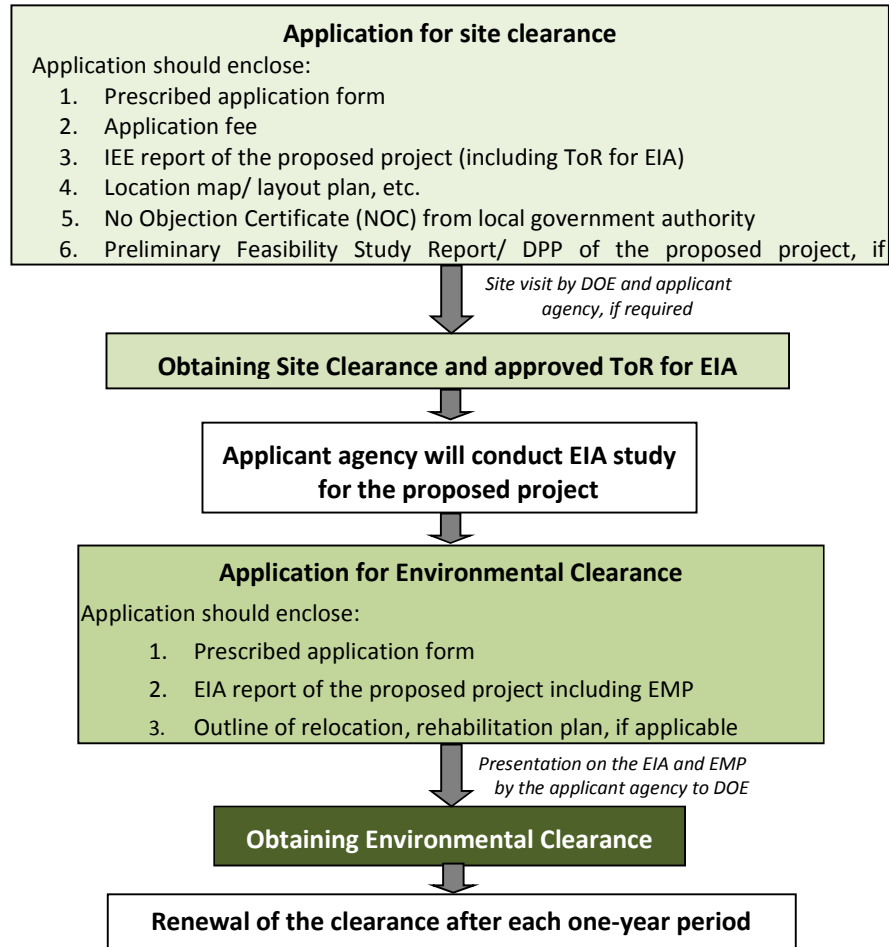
Application for site clearance

Application should enclose:

1. Prescribed application form
2. Application fee
3. IEE report of the proposed project (including ToR for EIA)
4. Location map/ layout plan, etc.
5. No Objection Certificate (NOC) from local government authority
6. Preliminary Feasibility Study Report/ DPP of the proposed project, if

Site visit by DOE and applicant agency, if required

Obtaining Site Clearance and approved ToR for EIA

Applicant agency will conduct EIA study for the proposed project

Application for Environmental Clearance

Application should enclose:

1. Prescribed application form
2. EIA report of the proposed project including EMP
3. Outline of relocation, rehabilitation plan, if applicable

Presentation on the EIA and EMP by the applicant agency to DOE

Obtaining Environmental Clearance

Renewal of the clearance after each one-year period